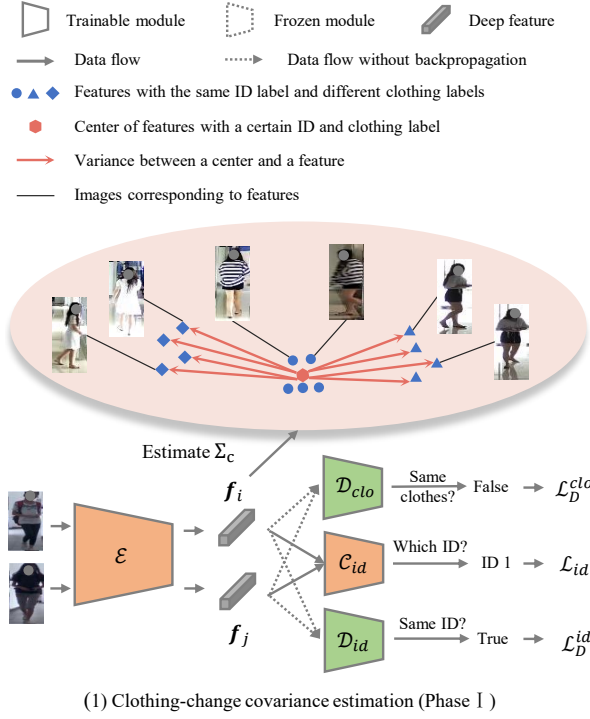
Trainable module
Frozen module
Deep feature
Data flow
Data flow without backpropagation
Features with the same ID label and different clothing labels
Center of features with a certain ID and clothing label
Variance between a center and a feature
Images corresponding to features

Estimate $\Sigma_c$
$\boldsymbol{f}_i$
$\mathcal{E}$
$\boldsymbol{f}_j$
$\mathcal{D}_{clo}$
Same clothes?
False
$\mathcal{L}_D^{clo}$
$\mathcal{C}_{id}$
Which ID?
ID 1
$\mathcal{L}_{id}$
$\mathcal{D}_{id}$
Same ID?
True
$\mathcal{L}_D^{id}$

(1) Clothing-change covariance estimation (Phase Ⅰ)